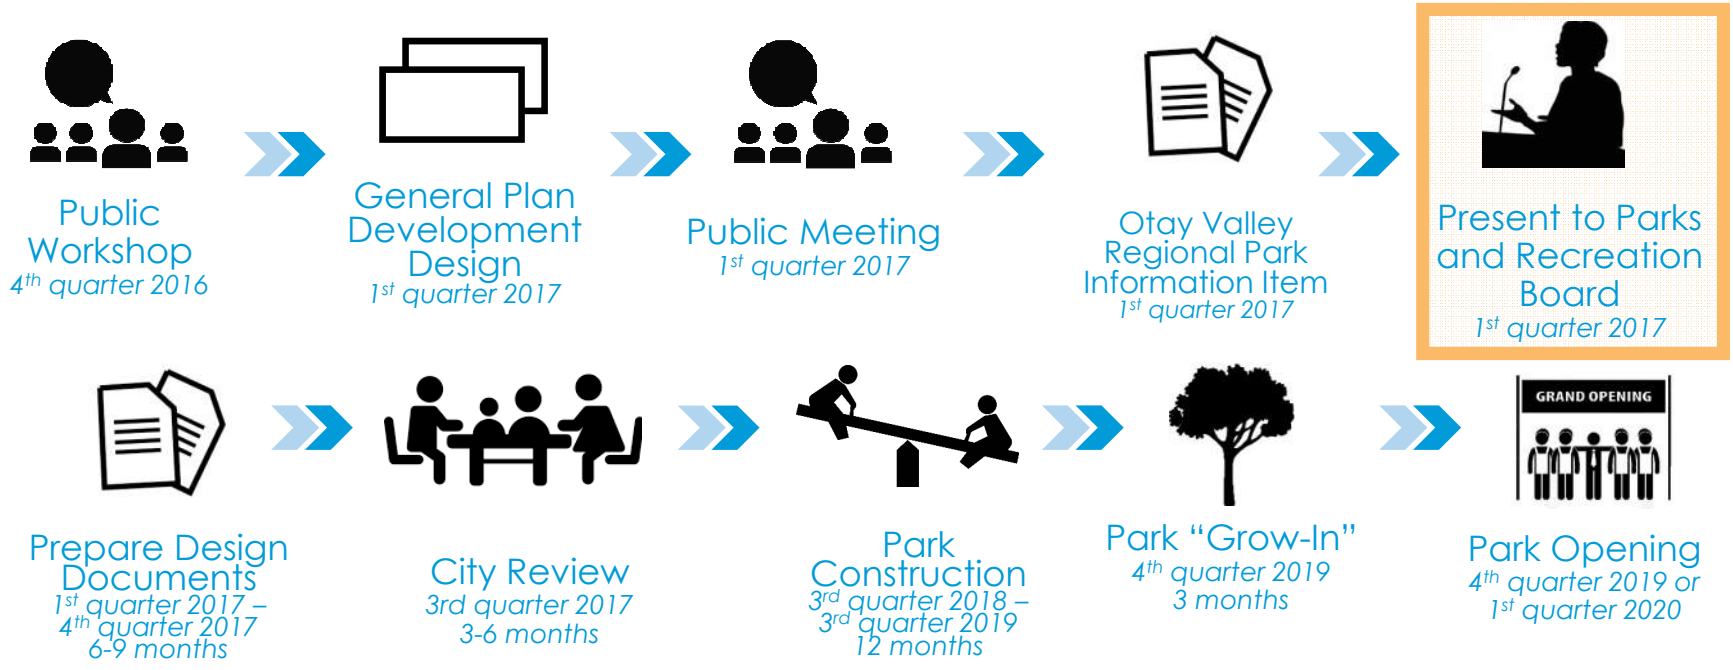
Public Workshop
$4^{th}$ quarter 2016

General Plan Development Design
$1^{st}$ quarter 2017

Public Meeting
$1^{st}$ quarter 2017

Otay Valley Regional Park Information Item
$1^{st}$ quarter 2017

Present to Parks and Recreation Board
$1^{st}$ quarter 2017

Prepare Design Documents
$1^{st}$ quarter 2017 – $4^{th}$ quarter 2017
6-9 months

City Review
3rd quarter 2017
3-6 months

Park Construction
$3^{rd}$ quarter 2018 – $3^{rd}$ quarter 2019
12 months

Park "Grow-In"
$4^{th}$ quarter 2019
3 months

GRAND OPENING

Park Opening
$4^{th}$ quarter 2019 or $1^{st}$ quarter 2020